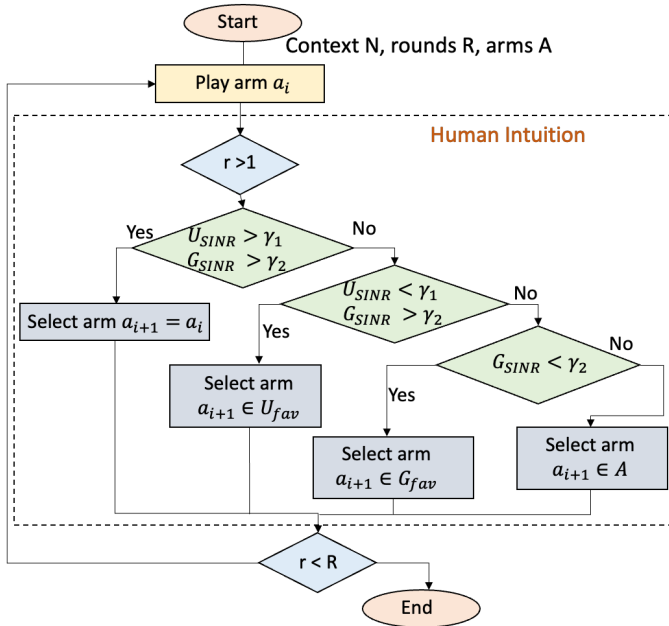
Start

Context N, rounds R, arms A

Play arm $a_i$

Human Intuition

r >1

Yes

$U_{SINR} > \gamma_1$
$G_{SINR} > \gamma_2$

No

Select arm $a_{i+1} = a_i$

$U_{SINR} < \gamma_1$
$G_{SINR} > \gamma_2$

No

Yes

Select arm $a_{i+1} \in U_{fav}$

$G_{SINR} < \gamma_2$

No

Yes

Select arm $a_{i+1} \in G_{fav}$

Select arm $a_{i+1} \in A$

r < R

End